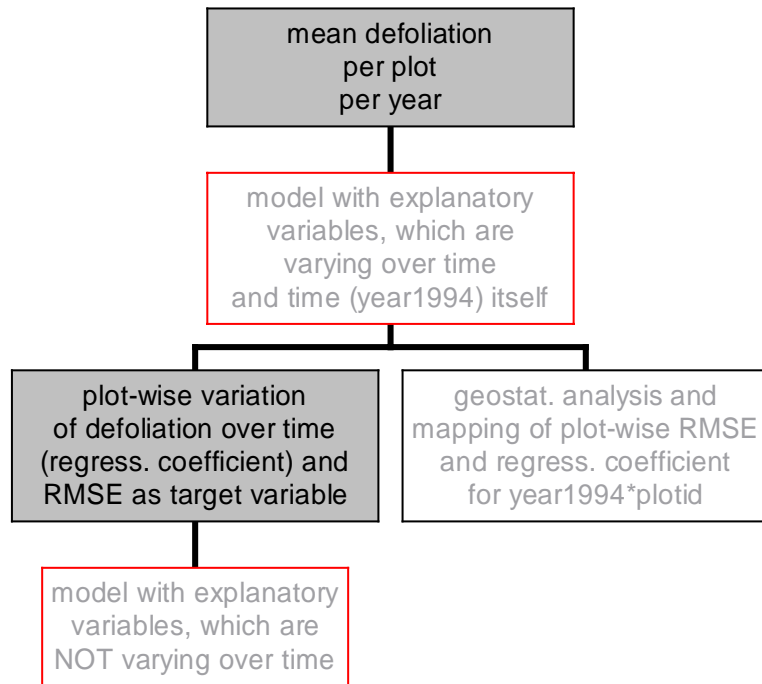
mean defoliation per plot per year

model with explanatory variables, which are varying over time and time (year1994) itself

plot-wise variation of defoliation over time (regress. coefficient) and RMSE as target variable

geostat. analysis and mapping of plot-wise RMSE and regress. coefficient for year1994*plotid

model with explanatory variables, which are NOT varying over time